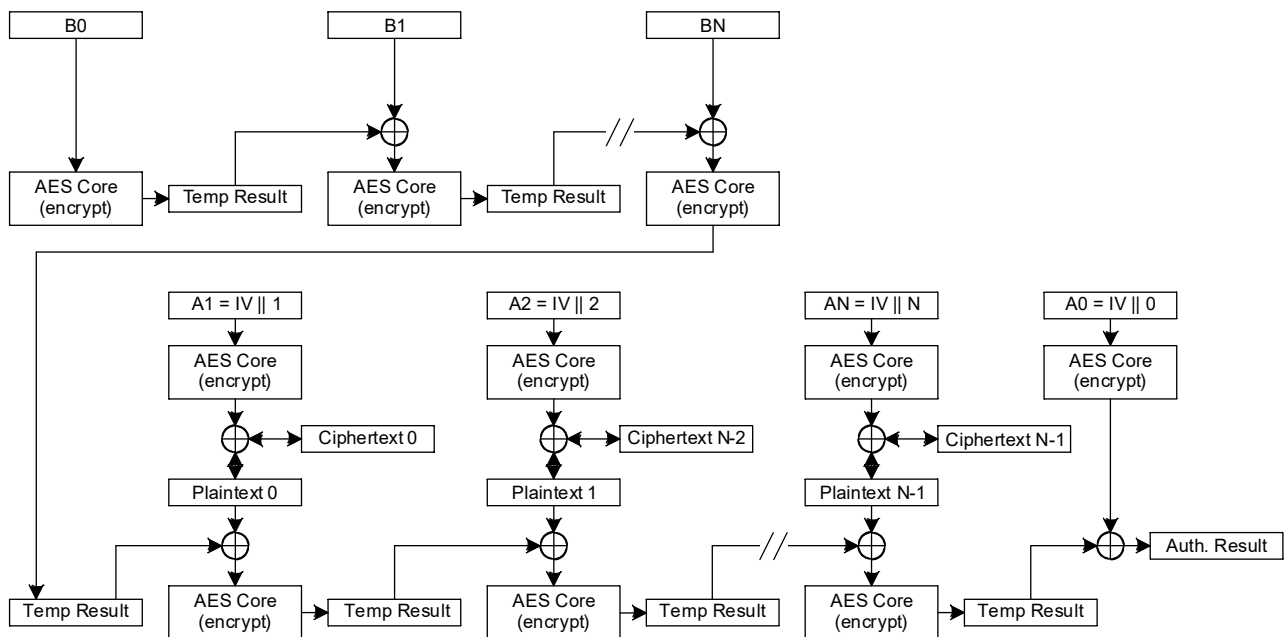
B0

B1

BN

AES Core (encrypt)

Temp Result

AES Core (encrypt)

Temp Result

AES Core (encrypt)

A1 = IV || 1

A2 = IV || 2

AN = IV || N

A0 = IV || 0

AES Core (encrypt)

AES Core (encrypt)

AES Core (encrypt)

AES Core (encrypt)

Ciphertext 0

Ciphertext N-2

Ciphertext N-1

Plaintext 0

Plaintext 1

Plaintext N-1

Auth. Result

Temp Result

AES Core (encrypt)

Temp Result

AES Core (encrypt)

Temp Result

AES Core (encrypt)

Temp Result